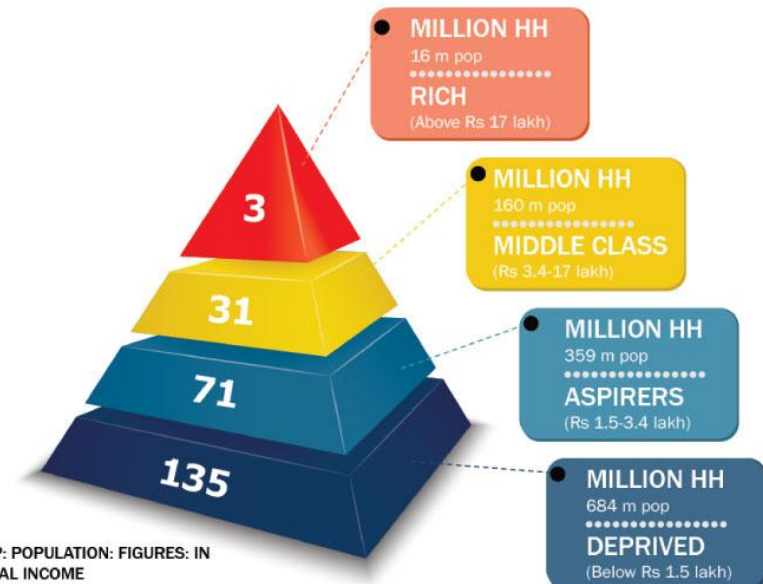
3

31

71

135

MILLION HH
16 m pop
RICH
(Above Rs 17 lakh)

MILLION HH
160 m pop
MIDDLE CLASS
(Rs 3.4-17 lakh)

MILLION HH
359 m pop
ASPIRERS
(Rs 1.5-3.4 lakh)

MILLION HH
684 m pop
DEPRIVED
(Below Rs 1.5 lakh)

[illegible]P: POPULATION: FIGURES: IN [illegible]AL INCOME